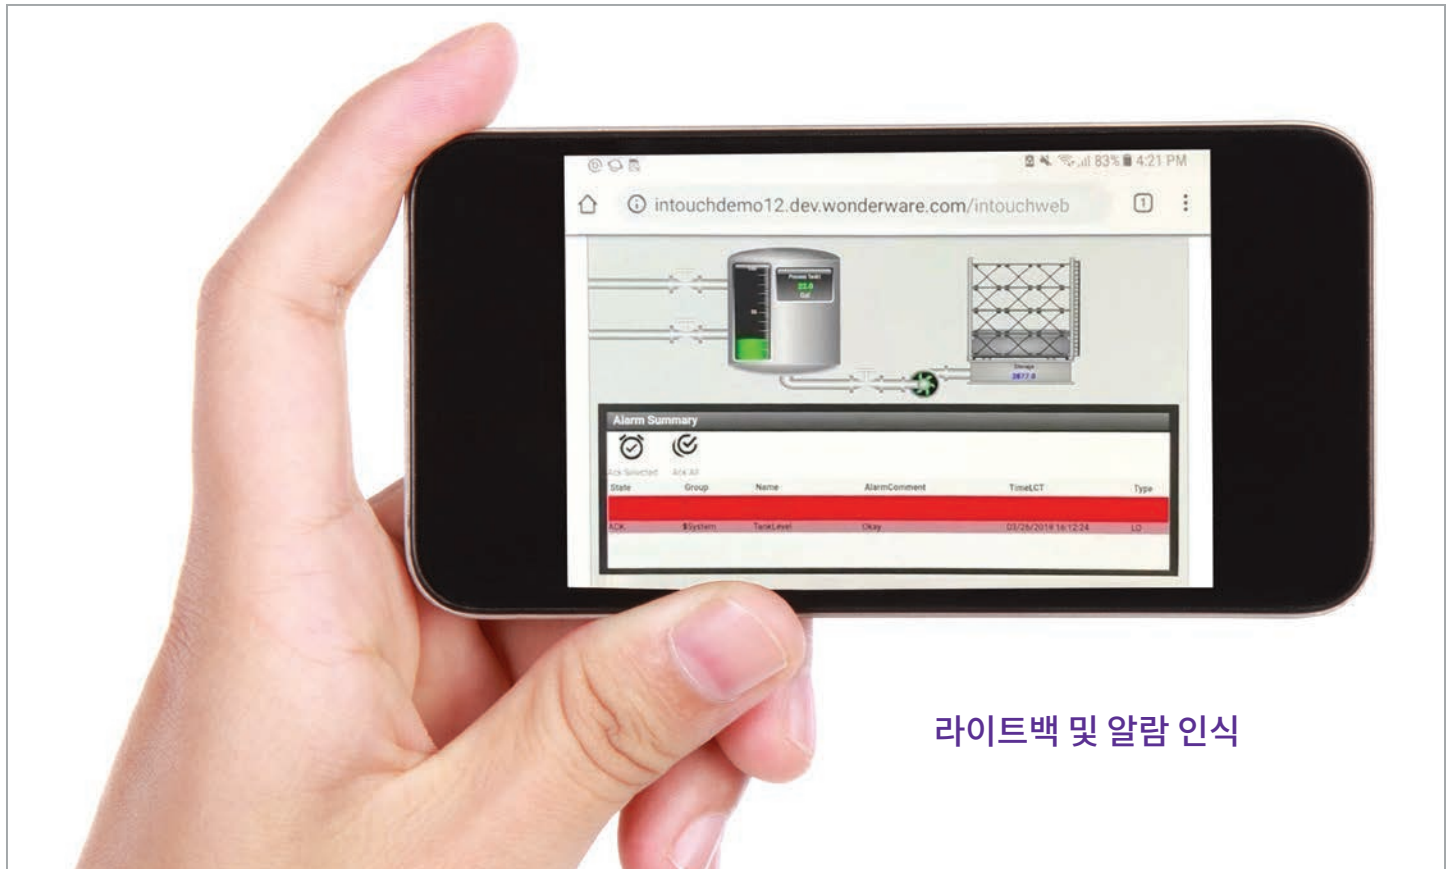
83% 4:21 PM

intouchdemo12.dev.wonderware.com/intouchweb

1

Alarm Summary

Ack Selected Ack All

| State | Group | Name | AlarmComment | TimeLCT | Type |
|---|---|---|---|---|---|
| ACK | $System | TankLevel | Okay | 03/26/2019 16:12:24 | LO |

라이트백 및 알람 인식